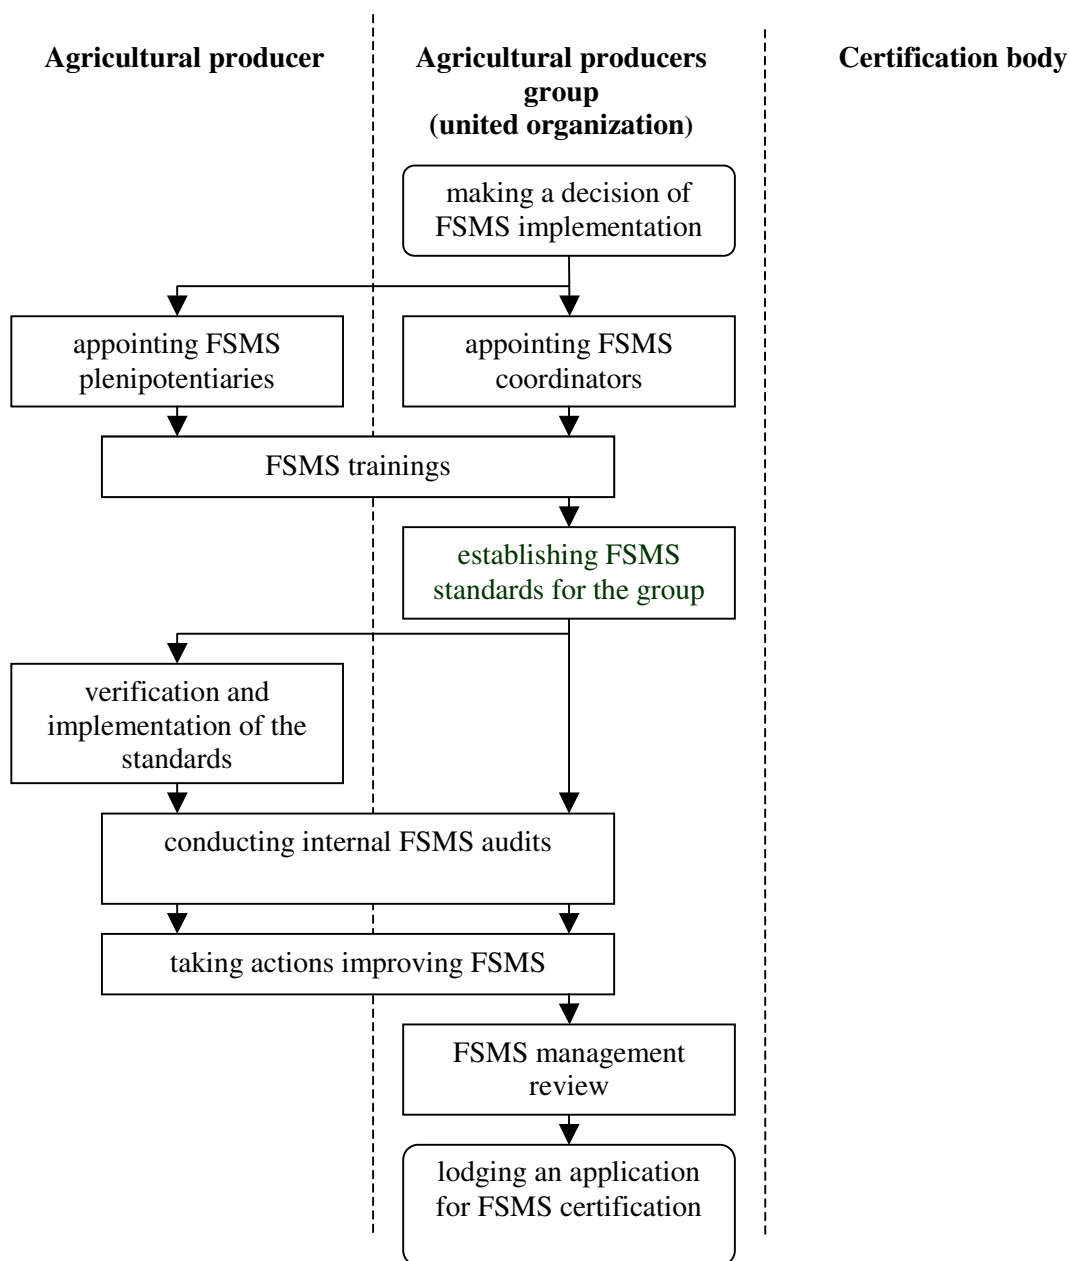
Agricultural producer

Agricultural producers group (united organization)

Certification body

making a decision of FSMS implementation

appointing FSMS plenipotentiaries

appointing FSMS coordinators

FSMS trainings

establishing FSMS standards for the group

verification and implementation of the standards

conducting internal FSMS audits

taking actions improving FSMS

FSMS management review

lodging an application for FSMS certification